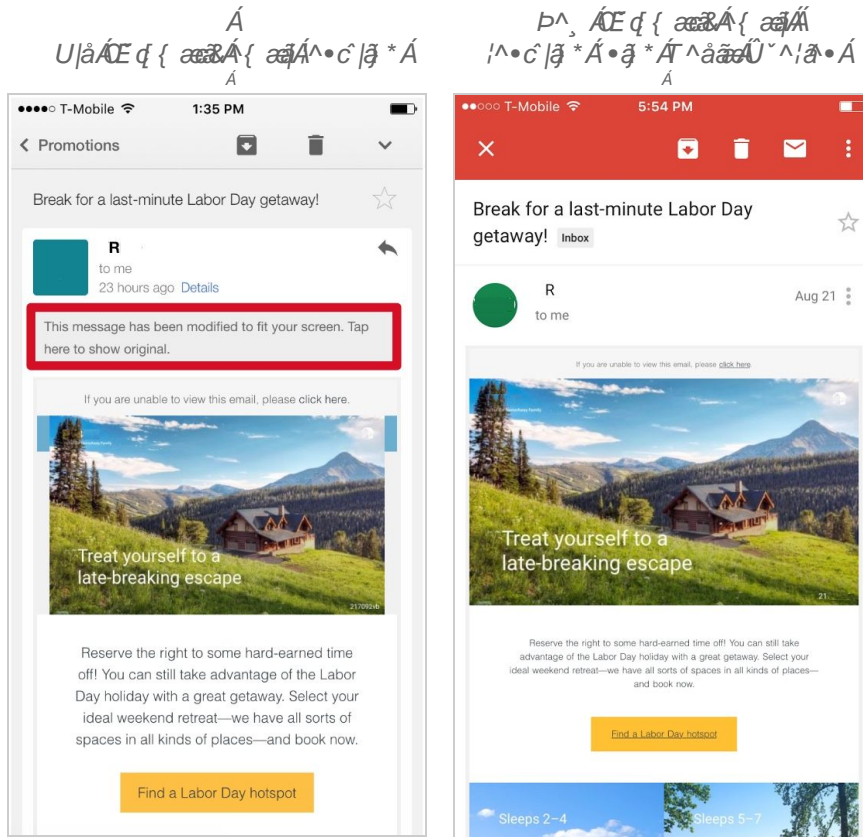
Á
U|åÁŒ ¢{ æã|Á{ æã|Á^•c¦|ã*Á
Á

Þ^¸ÁŒ ¢{ æã|Á{ æã|ÁÁ
¦^•c¦|ã*Á•ã*Á^åæã|Û˘^¦ã•Á
Á

●●●●○ T-Mobile
1:35 PM
< Promotions
Break for a last-minute Labor Day getaway!
R
to me
23 hours ago Details
This message has been modified to fit your screen. Tap here to show original.
If you are unable to view this email, please click here.
Treat yourself to a late-breaking escape
217092xb
Reserve the right to some hard-earned time off! You can still take advantage of the Labor Day holiday with a great getaway. Select your ideal weekend retreat—we have all sorts of spaces in all kinds of places—and book now.
Find a Labor Day hotspot

●●○○○ T-Mobile
5:54 PM
Break for a last-minute Labor Day getaway! Inbox
R
to me
Aug 21
If you are unable to view this email, please click here.
Treat yourself to a late-breaking escape
21
Reserve the right to some hard-earned time off! You can still take advantage of the Labor Day holiday with a great getaway. Select your ideal weekend retreat—we have all sorts of spaces in all kinds of places—and book now.
Find a Labor Day hotspot
Sleeps 2–4
Sleeps 5–7